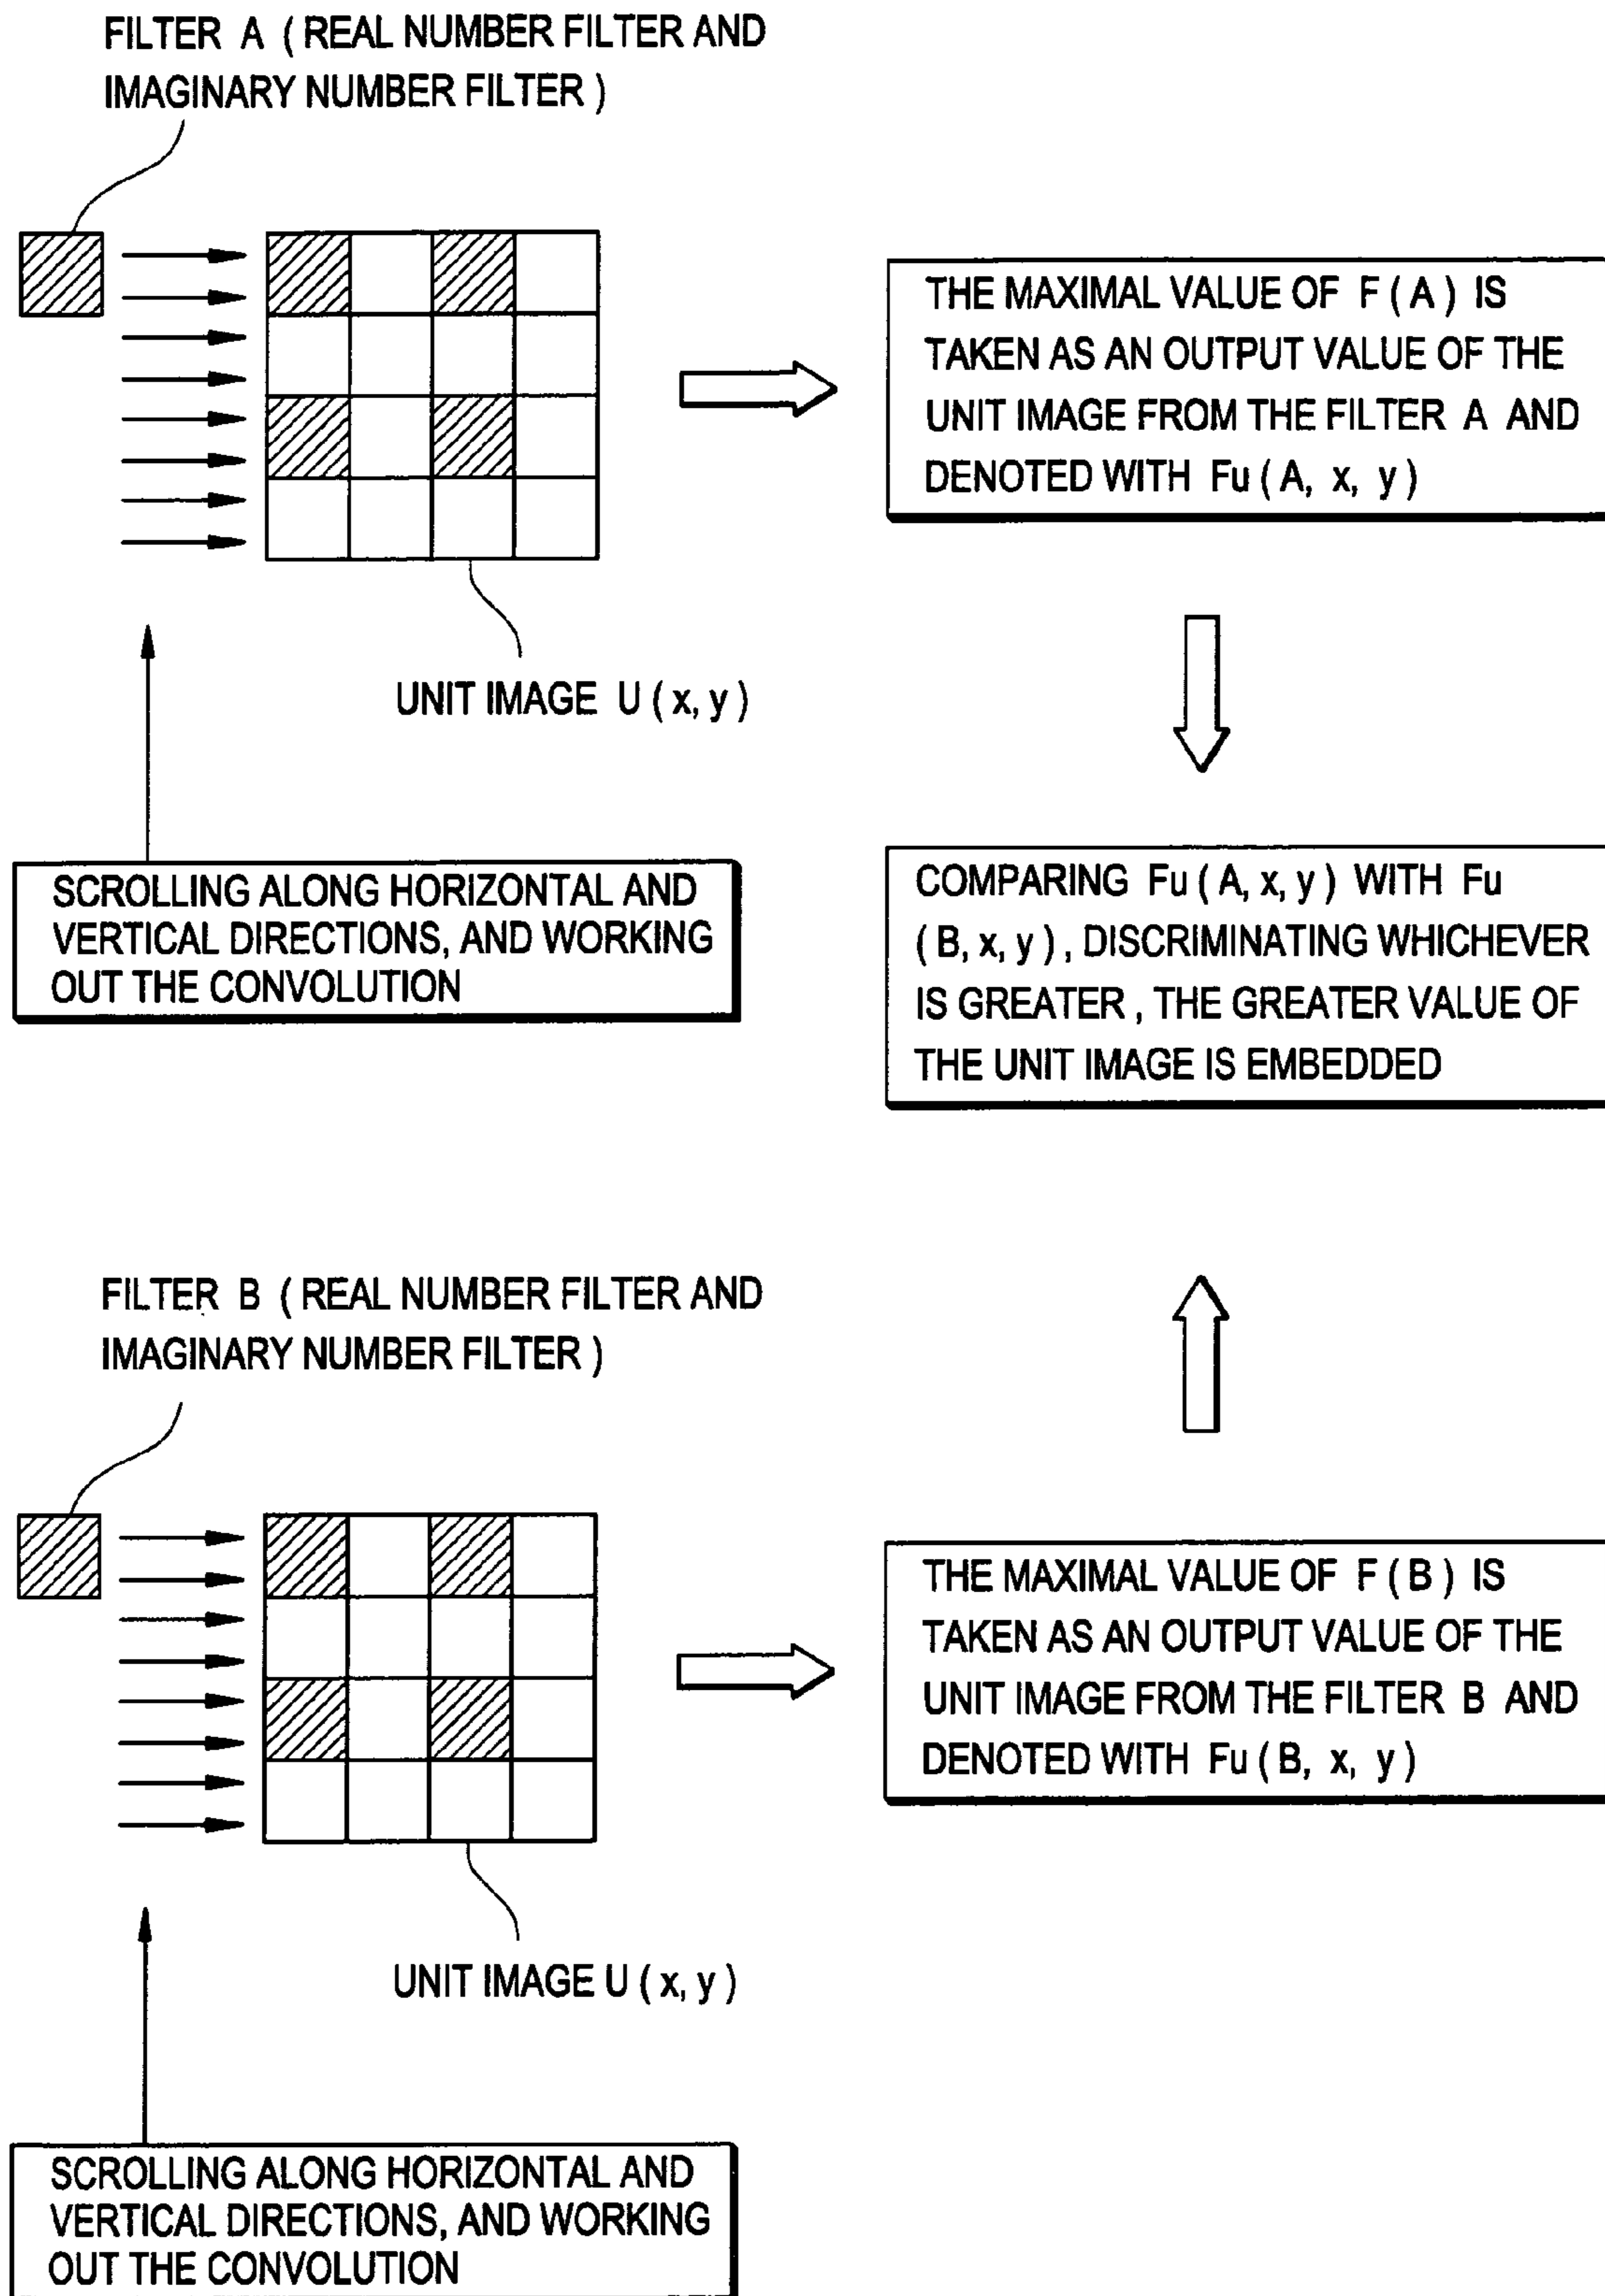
FILTER A ( REAL NUMBER FILTER AND IMAGINARY NUMBER FILTER )

THE MAXIMAL VALUE OF F ( A ) IS TAKEN AS AN OUTPUT VALUE OF THE UNIT IMAGE FROM THE FILTER A AND DENOTED WITH Fu ( A, x, y )

UNIT IMAGE U ( x, y )

SCROLLING ALONG HORIZONTAL AND VERTICAL DIRECTIONS, AND WORKING OUT THE CONVOLUTION

COMPARING Fu ( A, x, y ) WITH Fu ( B, x, y ) , DISCRIMINATING WHICHEVER IS GREATER , THE GREATER VALUE OF THE UNIT IMAGE IS EMBEDDED

FILTER B ( REAL NUMBER FILTER AND IMAGINARY NUMBER FILTER )

THE MAXIMAL VALUE OF F ( B ) IS TAKEN AS AN OUTPUT VALUE OF THE UNIT IMAGE FROM THE FILTER B AND DENOTED WITH Fu ( B, x, y )

UNIT IMAGE U ( x, y )

SCROLLING ALONG HORIZONTAL AND VERTICAL DIRECTIONS, AND WORKING OUT THE CONVOLUTION